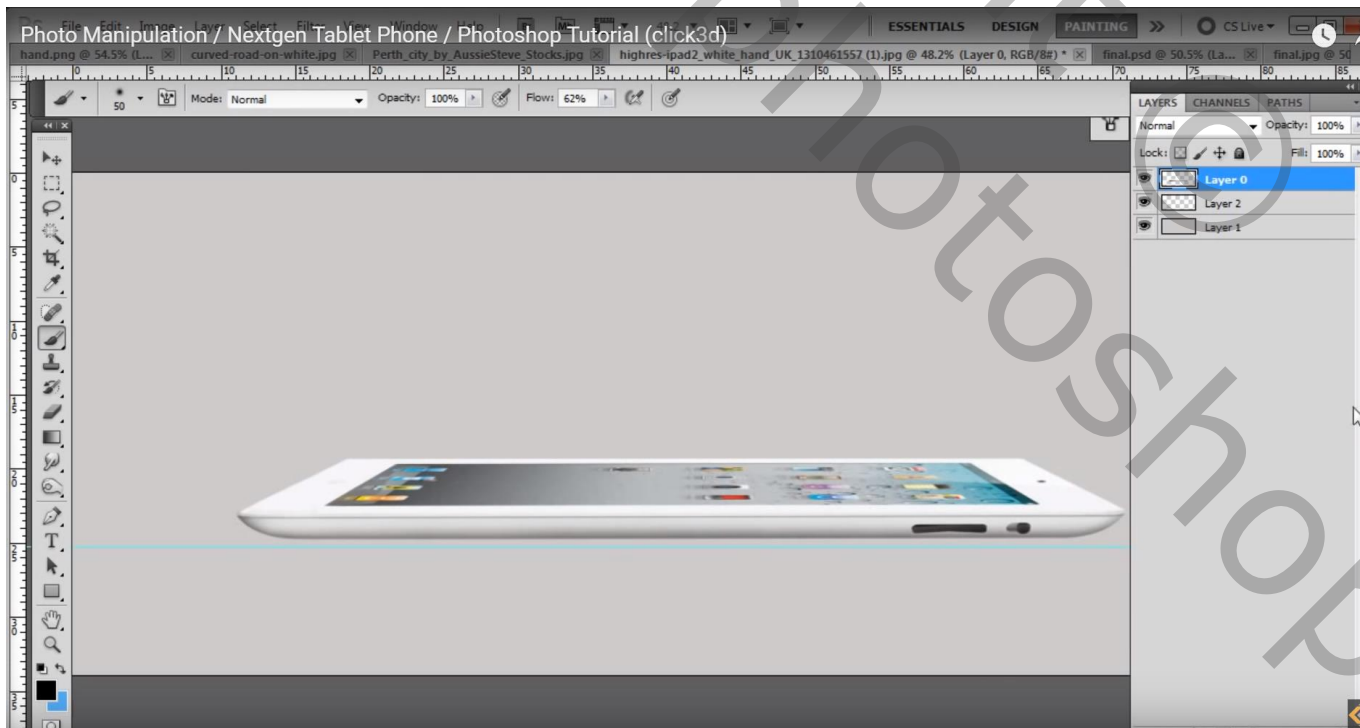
Photo Manipulation / Nextgen Tablet Phone / Photoshop Tutorial (click3d)

File Edit Image Layer Select Filter View Window Help

ESSENTIALS DESIGN PAINTING >> CS Live

hand.png @ 54.5% (L... curved-road-on-white.jpg Perth_city_by_AussieSteve_Stocks.jpg highres-ipad2_white_hand_UK_1310461557 (1).jpg @ 48.2% (Layer 0, RGB/8#) * final.psd @ 50.5% (La... final.jpg @ 50

50 Mode: Normal Opacity: 100% Flow: 62%

LAYERS CHANNELS PATHS

Normal Opacity: 100%

Lock: Fill: 100%

Layer 0

Layer 2

Layer 1

Photoshop